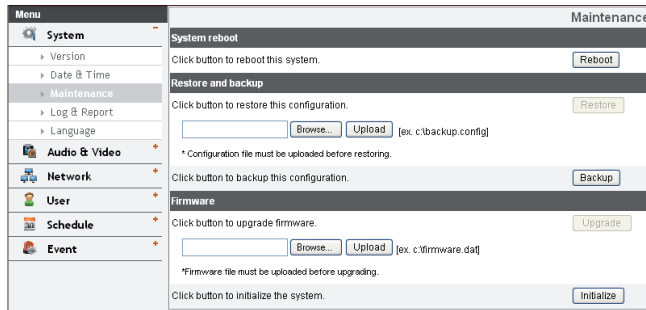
Menu

System -

Version

Date & Time

Maintenance

Log & Report

Language

Audio & Video +

Network +

User +

Schedule +

Event +

Maintenance

System reboot

Click button to reboot this system. Reboot

Restore and backup

Click button to restore this configuration. Restore

Browse... Upload [ex. c:\backup.config]

* Configuration file must be uploaded before restoring.

Click button to backup this configuration. Backup

Firmware

Click button to upgrade firmware. Upgrade

Browse... Upload [ex. c:\firmware.dat]

*Firmware file must be uploaded before upgrading.

Click button to initialize the system. Initialize